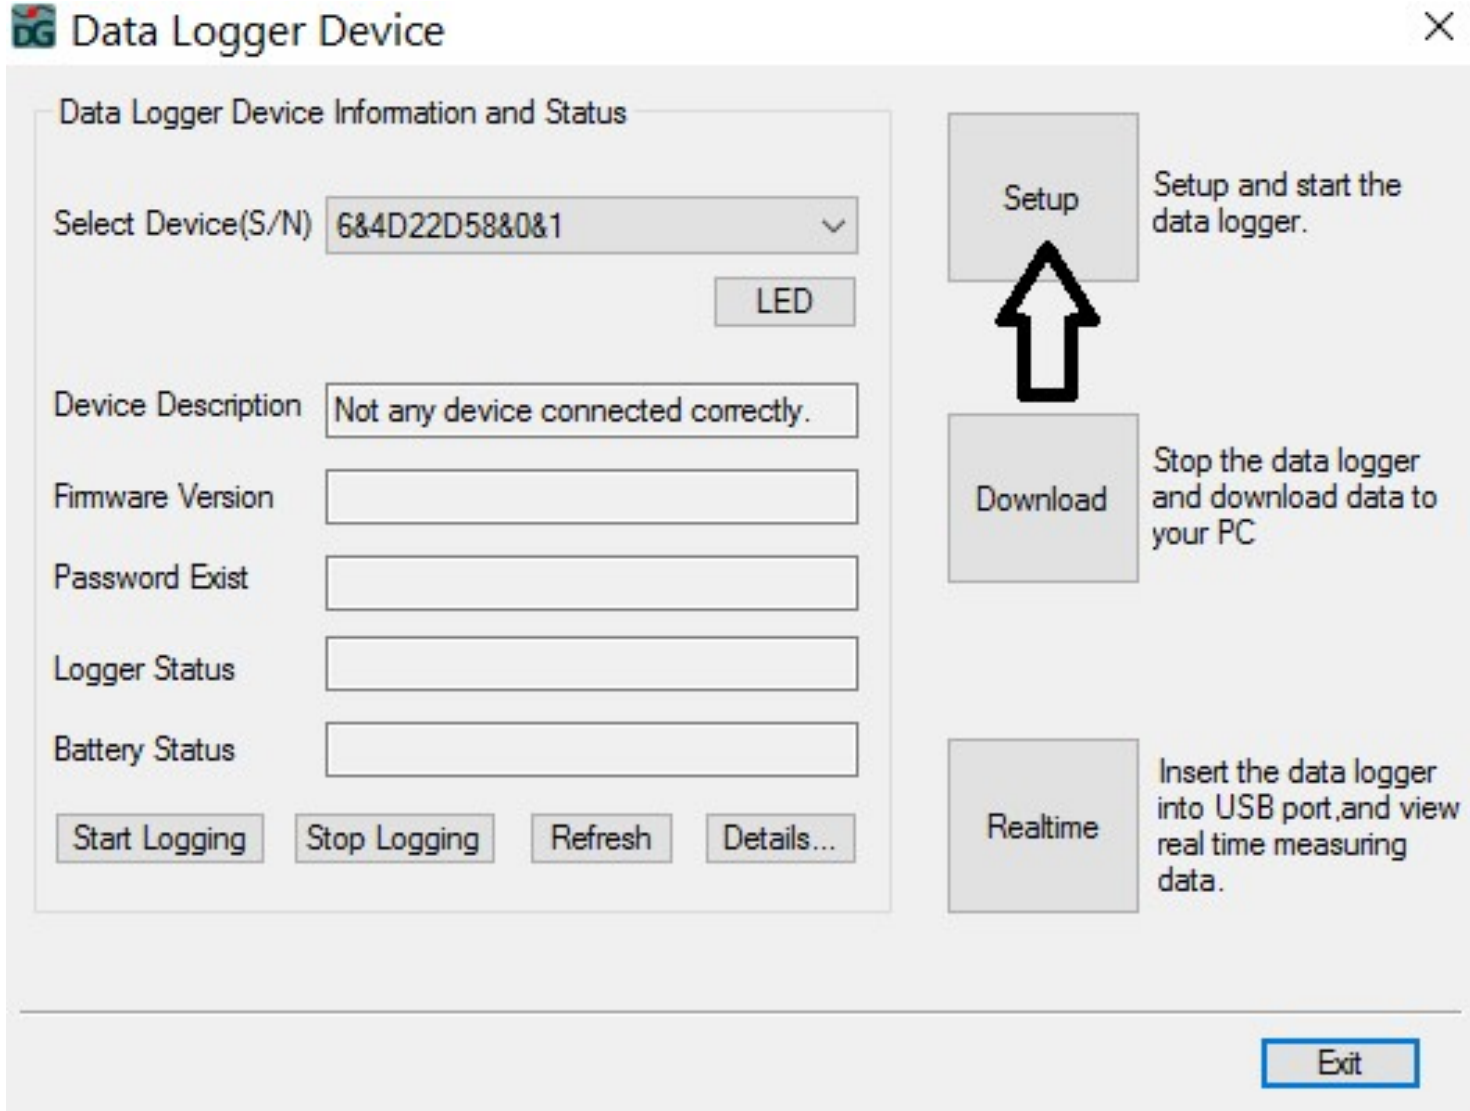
DG Data Logger Device

Data Logger Device Information and Status

Select Device(S/N) 6&4D22D58&0&1

LED

Device Description Not any device connected correctly.

Firmware Version

Password Exist

Logger Status

Battery Status

Start Logging Stop Logging Refresh Details...

Setup

Setup and start the data logger.

Download

Stop the data logger and download data to your PC

Realtime

Insert the data logger into USB port,and view real time measuring data.

Exit